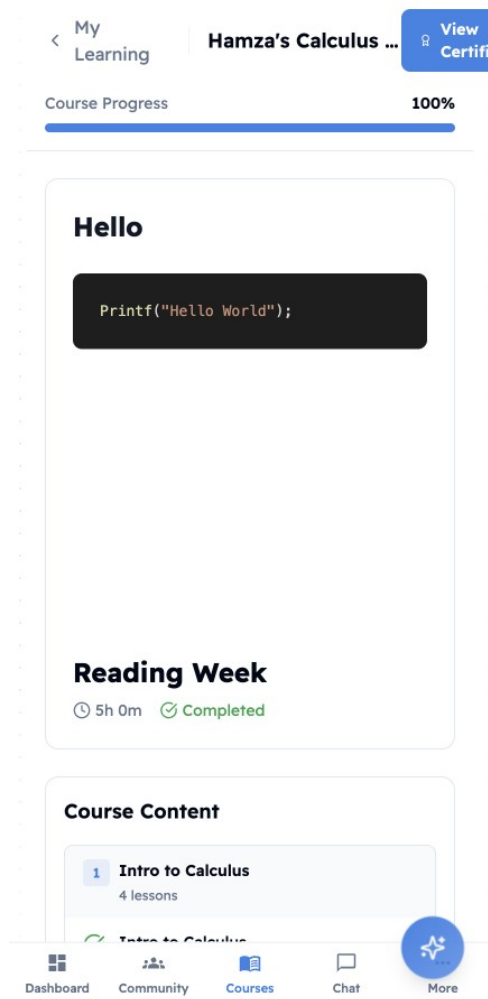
My Learning

Hamza's Calculus ...

View Certifi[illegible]

Course Progress

100%

Hello

Printf("Hello World");

Reading Week

5h 0m

Completed

Course Content

1

Intro to Calculus

4 lessons

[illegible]

Dashboard

Community

Courses

Chat

More